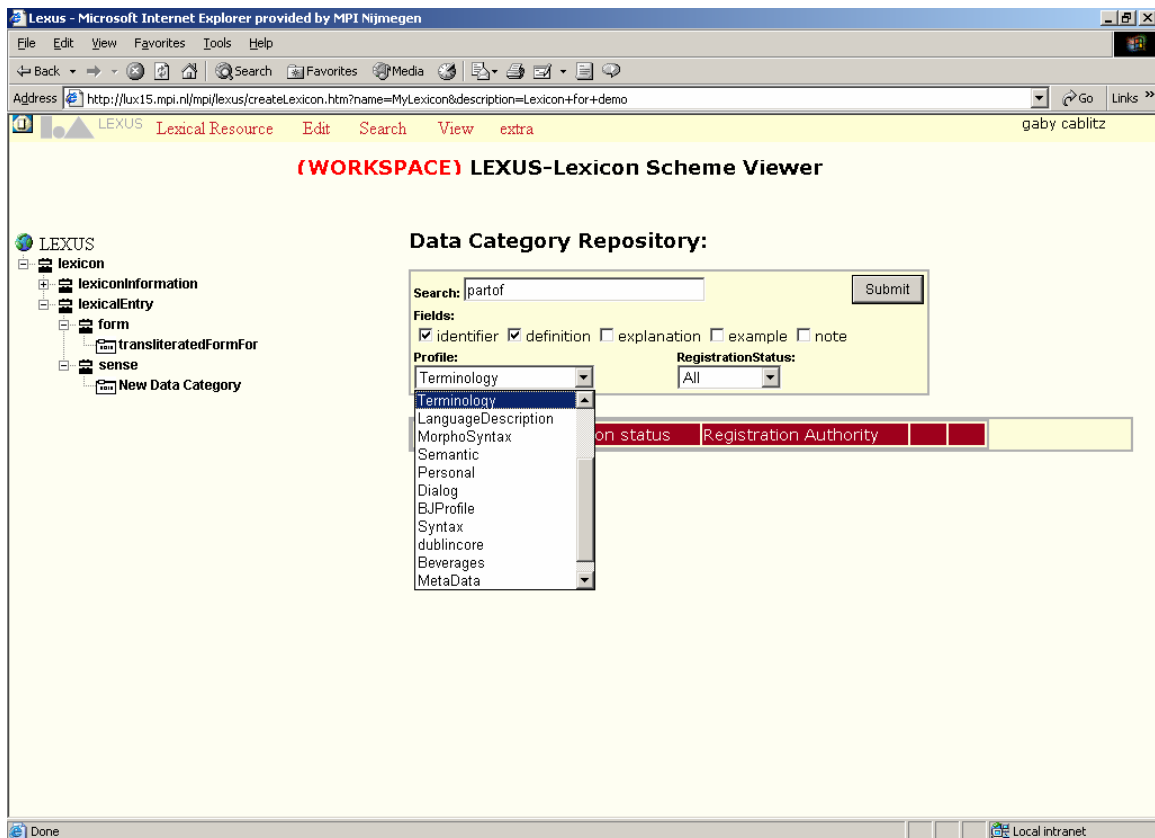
Lexus - Microsoft Internet Explorer provided by MPI Nijmegen

File Edit View Favorites Tools Help

Back Search Favorites Media

Address http://lux15.mpi.nl/mpi/lexus/createLexicon.htm?name=MyLexicon&description=Lexicon+for+demo Go Links

LEXUS Lexical Resource Edit Search View extra gaby cablitz

(WORKSPACE) LEXUS-Lexicon Scheme Viewer

LEXUS
lexicon
lexiconInformation
lexicalEntry
form
transliteratedFormFor
sense
New Data Category

Data Category Repository:

Search: partof Submit

Fields:
☑ identifier ☑ definition ☐ explanation ☐ example ☐ note

Profile: RegistrationStatus:
Terminology All

Terminology
LanguageDescription
MorphoSyntax
Semantic
Personal
Dialog
BJProfile
Syntax
dublincore
Beverages
MetaData

on status Registration Authority

Done Local intranet